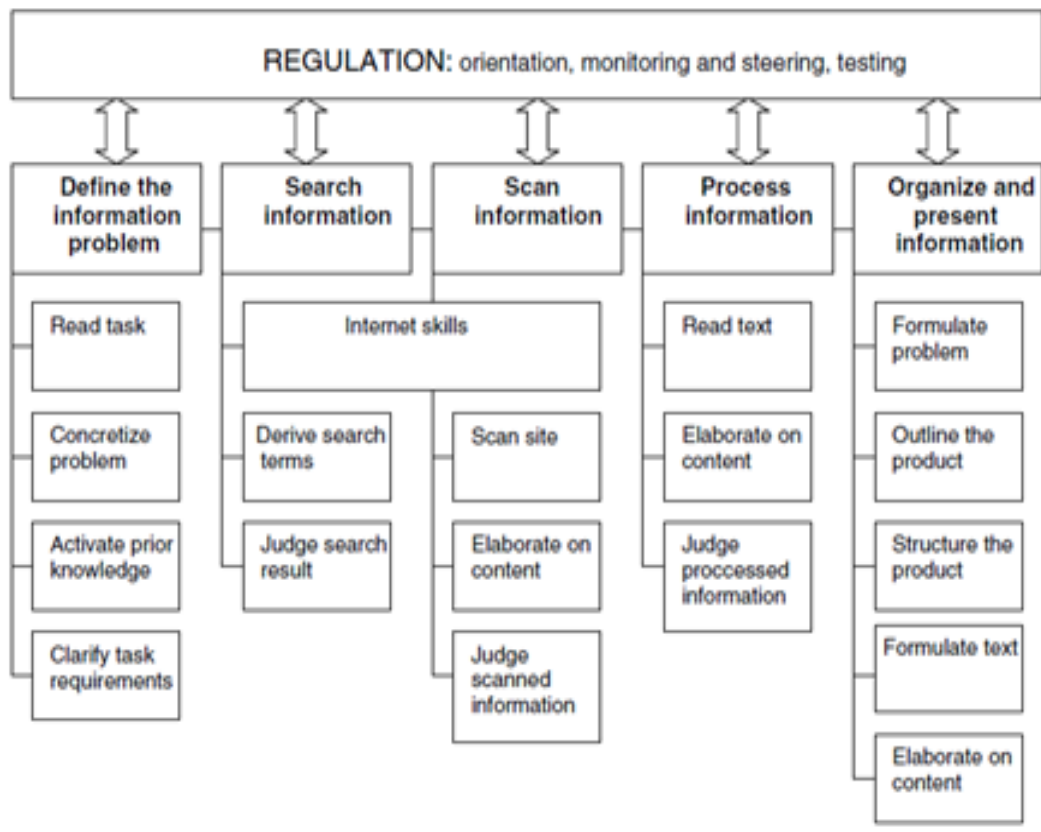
REGULATION: orientation, monitoring and steering, testing

Define the information problem

Read task

Concretize problem

Activate prior knowledge

Clarify task requirements

Search information

Internet skills

Derive search terms

Judge search result

Scan information

Scan site

Elaborate on content

Judge scanned information

Process information

Read text

Elaborate on content

Judge proccessed information

Organize and present information

Formulate problem

Outline the product

Structure the product

Formulate text

Elaborate on content